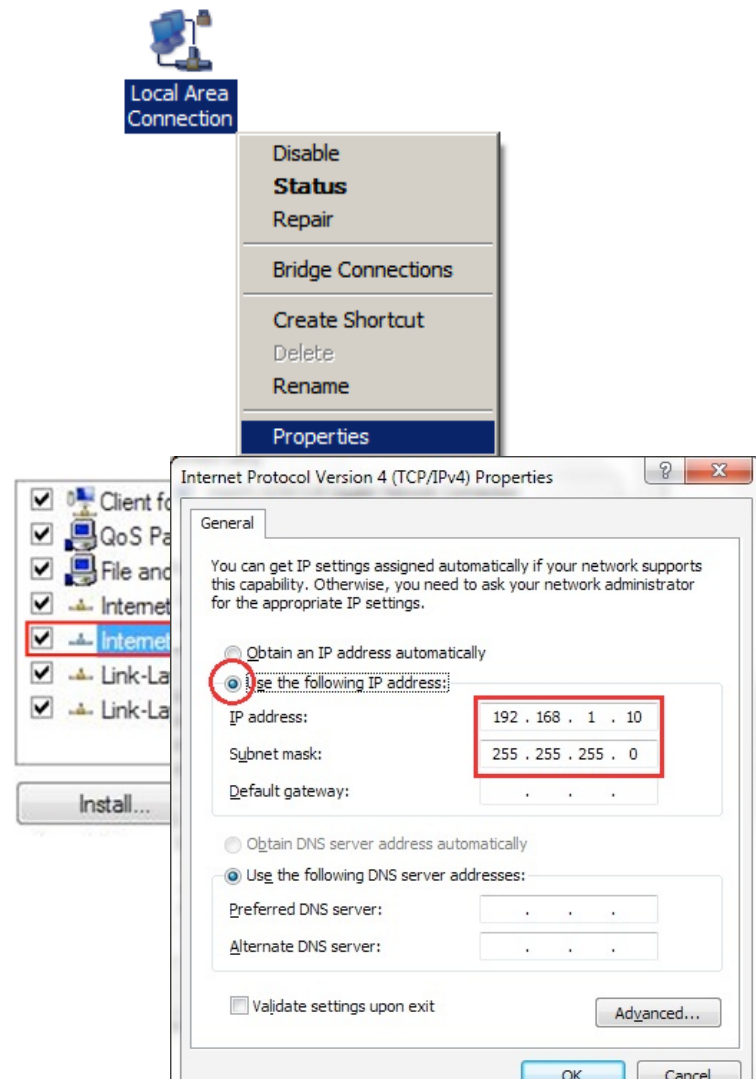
Local Area Connection

Disable
Status
Repair

Bridge Connections

Create Shortcut
Delete
Rename

Properties

Client fo
QoS Pa
File and
Internet
Internet
Link-La
Link-La

Install...

Internet Protocol Version 4 (TCP/IPv4) Properties

?
X

General

You can get IP settings assigned automatically if your network supports this capability. Otherwise, you need to ask your network administrator for the appropriate IP settings.

Obtain an IP address automatically
Use the following IP address:

IP address: 192 . 168 . 1 . 10
Subnet mask: 255 . 255 . 255 . 0
Default gateway: . . .

Obtain DNS server address automatically
Use the following DNS server addresses:

Preferred DNS server: . . .
Alternate DNS server: . . .

Validate settings upon exit

Advanced...

OK
Cancel